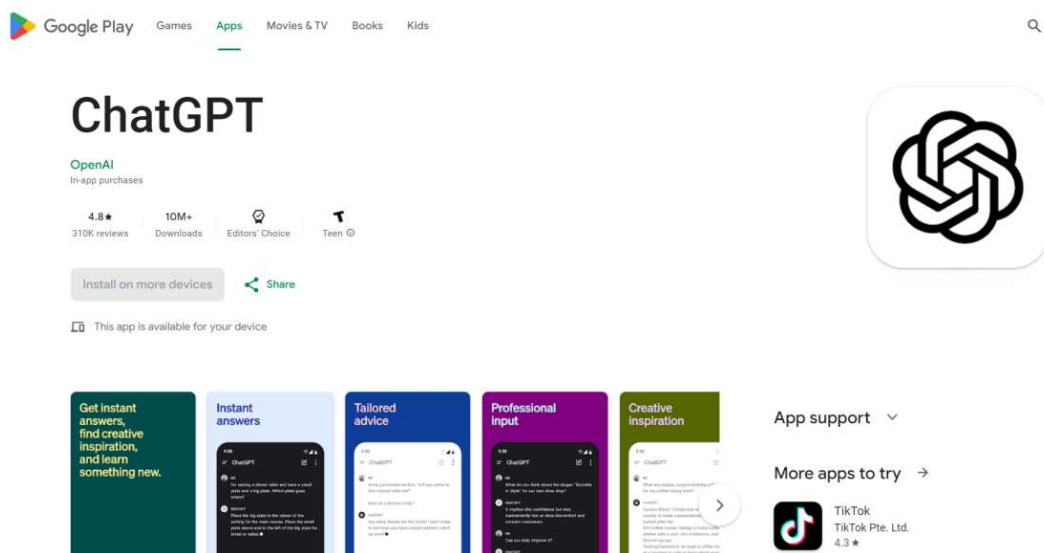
Google Play Games Apps Movies & TV Books Kids

ChatGPT

OpenAI
In-app purchases

4.8★
310K reviews

10M+
Downloads

Editors' Choice

Teen ⓘ

Install on more devices

Share

This app is available for your device

Get instant answers, find creative inspiration, and learn something new.

Instant answers

ChatGPT

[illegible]

Tailored advice

ChatGPT

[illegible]

Professional input

ChatGPT

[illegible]

Creative inspiration

ChatGPT

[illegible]

App support

More apps to try

TikTok
TikTok Pte. Ltd.
4.3 ★